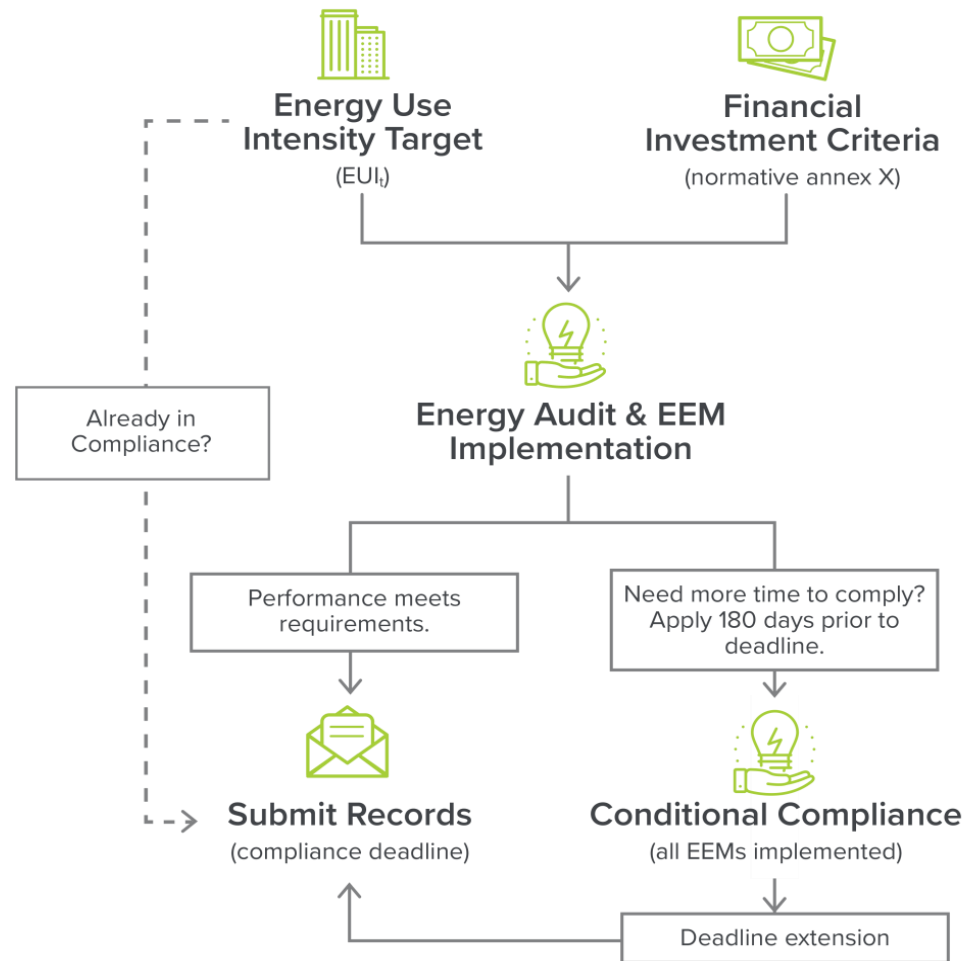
Energy Use Intensity Target
($EUI_t$)

Financial Investment Criteria
(normative annex X)

Already in Compliance?

Energy Audit & EEM Implementation

Performance meets requirements.

Need more time to comply? Apply 180 days prior to deadline.

Submit Records
(compliance deadline)

Conditional Compliance
(all EEMs implemented)

Deadline extension